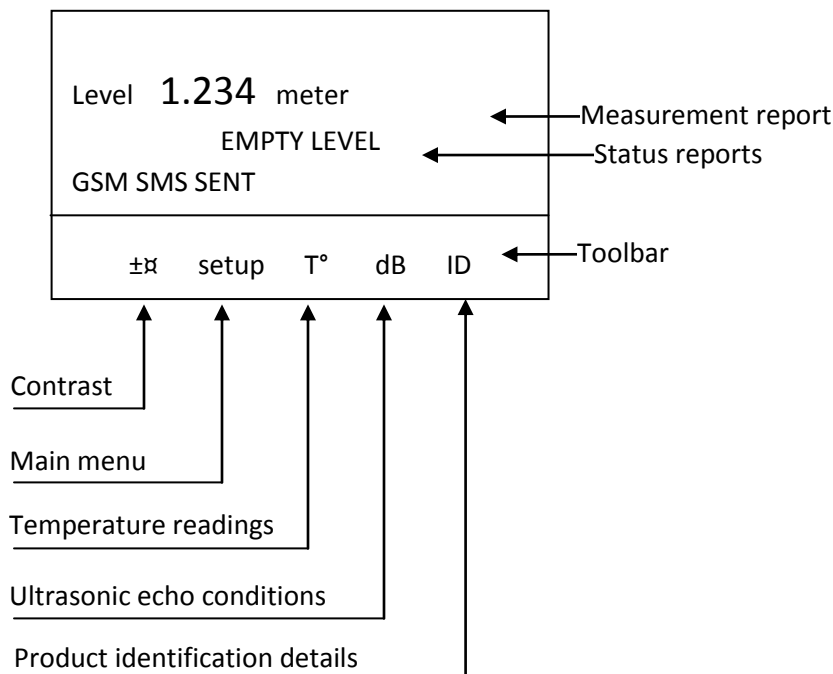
Level 1.234 meter

EMPTY LEVEL

GSM SMS SENT

Measurement report

Status reports

±¤ setup T° dB ID

Toolbar

Contrast

Main menu

Temperature readings

Ultrasonic echo conditions

Product identification details